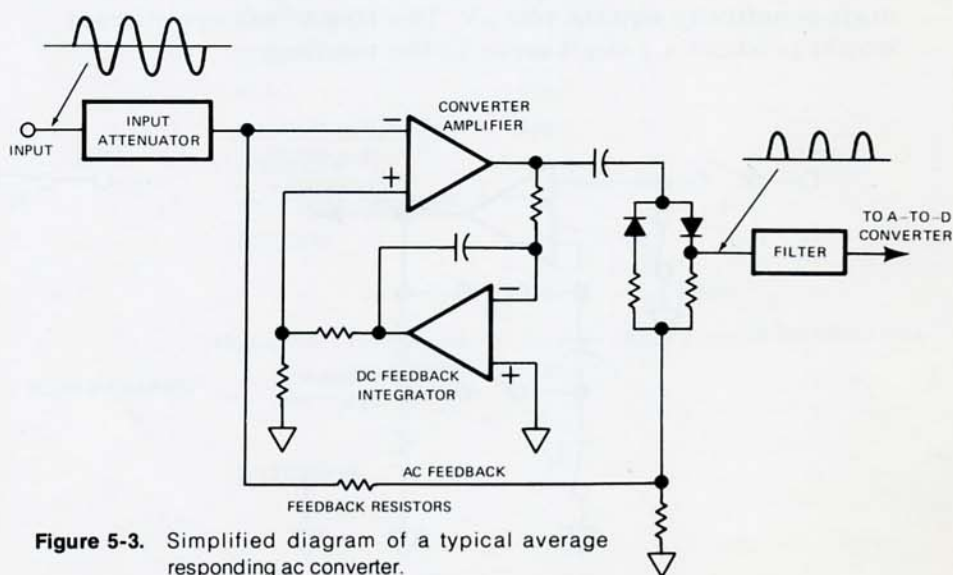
INPUT

INPUT ATTENUATOR

CONVERTER AMPLIFIER

−

+

TO A−TO−D CONVERTER

FILTER

−

+

DC FEEDBACK INTEGRATOR

AC FEEDBACK

FEEDBACK RESISTORS

**Figure 5-3.** Simplified diagram of a typical average responding ac converter.